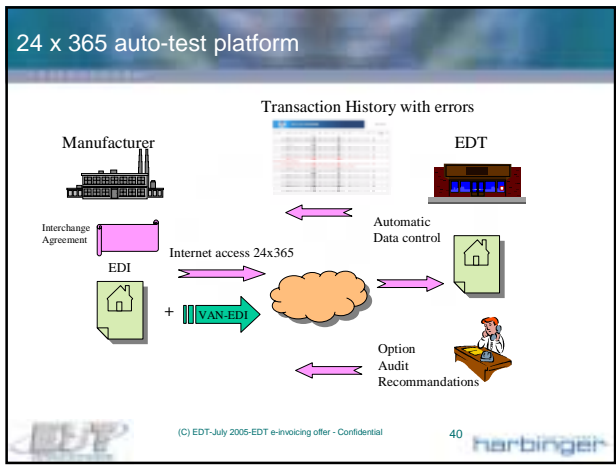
24 x 365 auto-test platform

Transaction History with errors

Manufacturer

EDT

Interchange Agreement

Internet access 24x365

Automatic Data control

EDI

+

VAN-EDI

Option
Audit
Recommandations

(C) EDT-July 2005-EDT e-invoicing offer - Confidential

40

harbinger